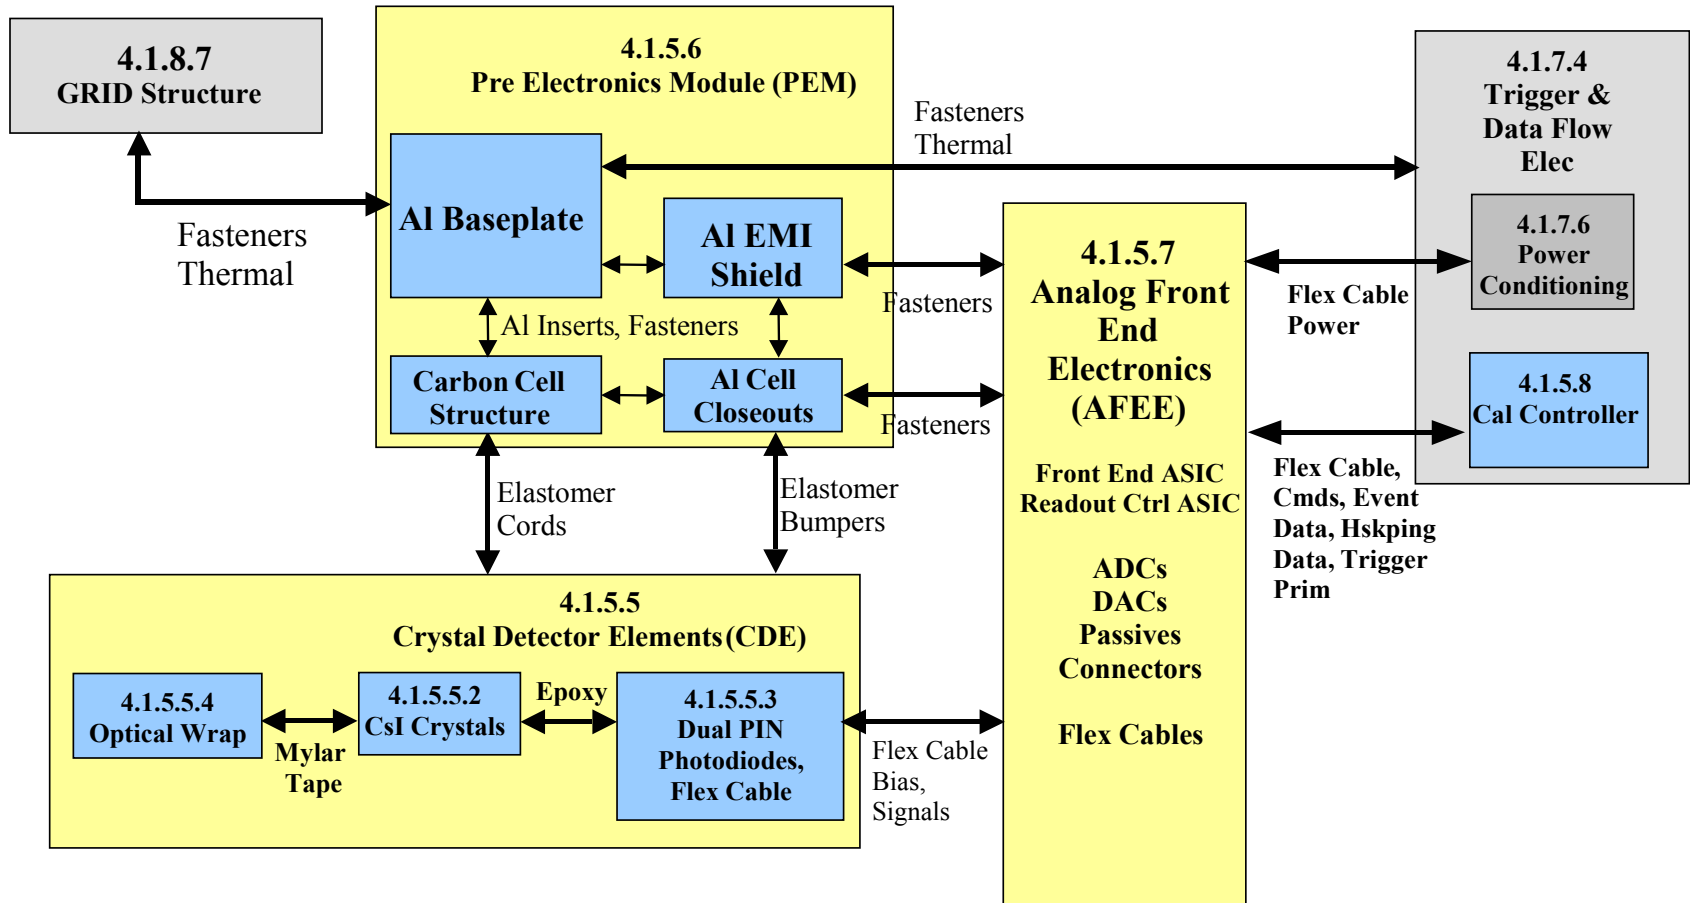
4.1.8.7
GRID Structure

4.1.5.6
Pre Electronics Module (PEM)

Al Baseplate

Al EMI Shield

Al Inserts, Fasteners

Carbon Cell Structure

Al Cell Closeouts

Fasteners Thermal

Fasteners Thermal

4.1.7.4
Trigger & Data Flow Elec

4.1.7.6
Power Conditioning

4.1.5.8
Cal Controller

4.1.5.7
Analog Front End Electronics (AFEE)

Front End ASIC
Readout Ctrl ASIC

ADCs
DACs
Passives
Connectors

Flex Cables

Fasteners

Fasteners

Flex Cable Power

Flex Cable, Cmds, Event Data, Hskping Data, Trigger Prim

Elastomer Cords

Elastomer Bumpers

4.1.5.5
Crystal Detector Elements (CDE)

4.1.5.5.4
Optical Wrap

Mylar Tape

4.1.5.5.2
CsI Crystals

Epoxy

4.1.5.5.3
Dual PIN Photodiodes, Flex Cable

Flex Cable Bias, Signals